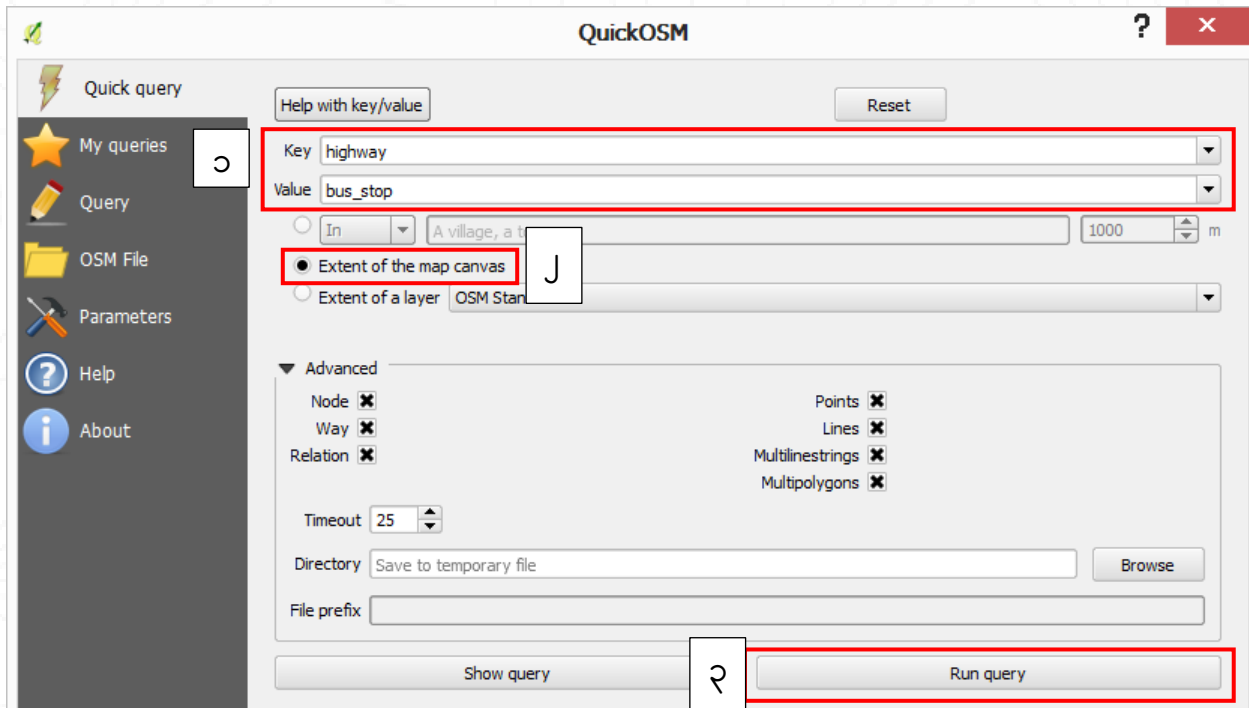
QuickOSM

?

Quick query

My queries

Query

OSM File

Parameters

Help

About

Help with key/value

Reset

ɔ

Key highway

Value bus_stop

In

A village, a t

1000

m

Extent of the map canvas

J

Extent of a layer OSM Stan

Advanced

Node

Way

Relation

Points

Lines

Multilinestrings

Multipolygons

Timeout 25

Directory Save to temporary file

Browse

File prefix

Show query

२

Run query